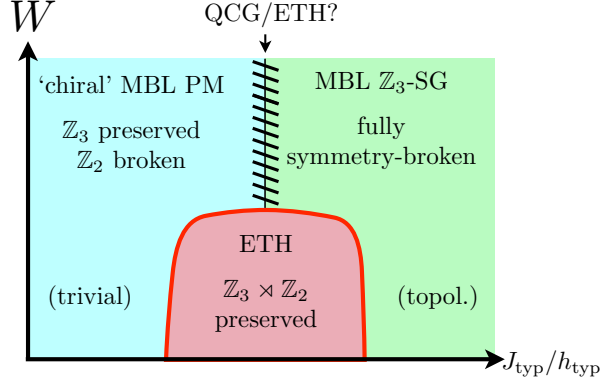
$W$

QCG/ETH?

'chiral' MBL PM

$\mathbb{Z}_3$ preserved
$\mathbb{Z}_2$ broken

MBL $\mathbb{Z}_3$-SG

fully
symmetry-broken

ETH

$\mathbb{Z}_3 \rtimes \mathbb{Z}_2$
preserved

(trivial)

(topol.)

$J_{\text{typ}}/h_{\text{typ}}$